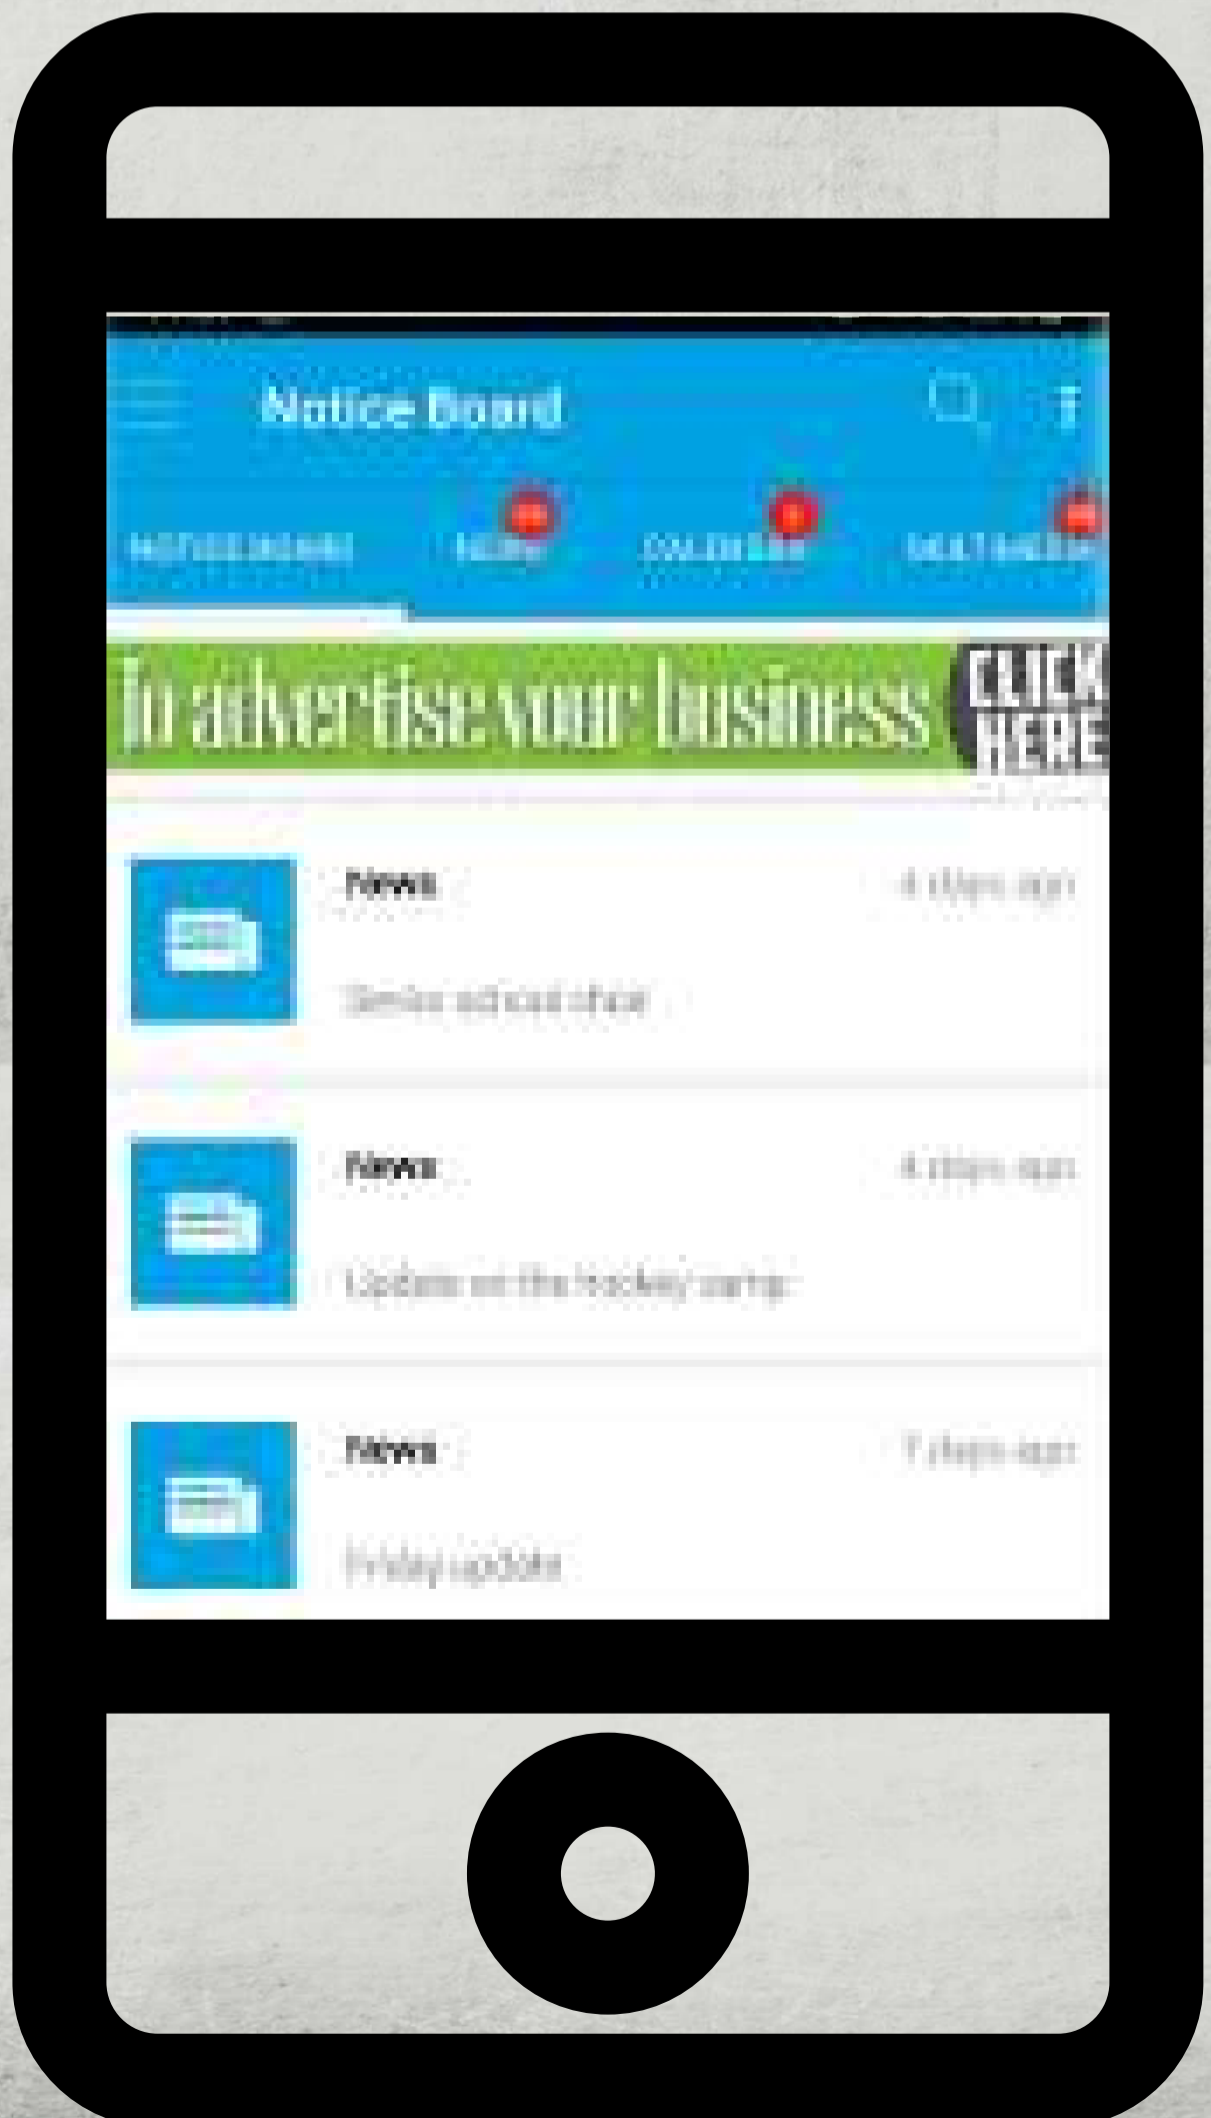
Notice Board

NOTICEBOARD NEWS CALENDAR MULTIMEDIA

To advertise your business CLICK HERE

News
4 days ago
Senior school choir

News
4 days ago
Update on the hockey camp

News
7 days ago
Friday update